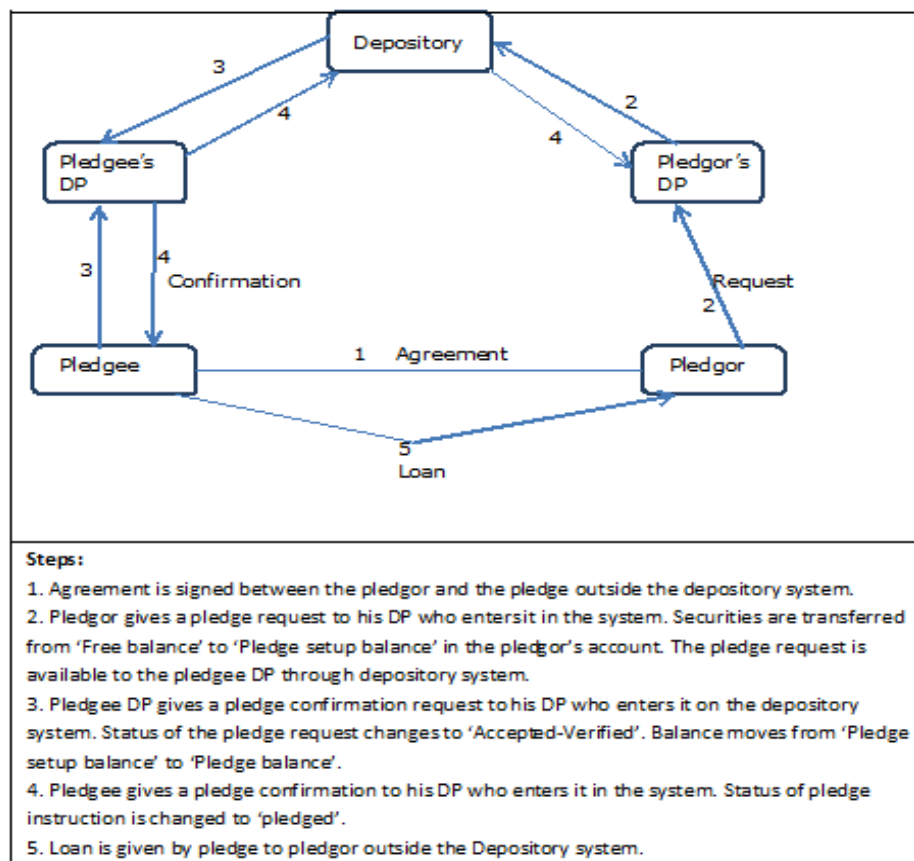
Depository

3

4

2

4

Pledgee's DP

Pledgor's DP

3

4 Confirmation

Request 2

Pledgee

1 Agreement

Pledgor

5 Loan

Steps:

1. Agreement is signed between the pledgor and the pledge outside the depository system.

2. Pledgor gives a pledge request to his DP who entersit in the system. Securities are transferred from 'Free balance' to 'Pledge setup balance' in the pledgor's account. The pledge request is available to the pledgee DP through depository system.

3. Pledgee DP gives a pledge confirmation request to his DP who enters it on the depository system. Status of the pledge request changes to 'Accepted-Verified'. Balance moves from 'Pledge setup balance' to 'Pledge balance'.

4. Pledgee gives a pledge confirmation to his DP who enters it in the system. Status of pledge instruction is changed to 'pledged'.

5. Loan is given by pledge to pledgor outside the Depository system.